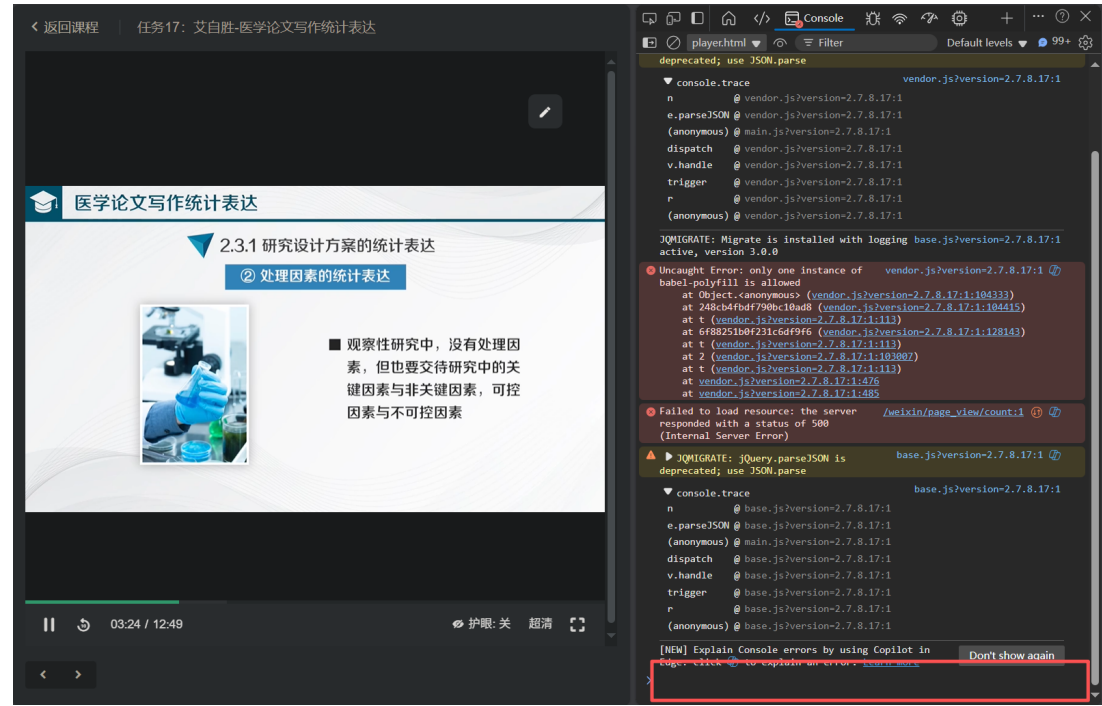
< 返回课程 | 任务17：艾自胜-医学论文写作统计表达

医学论文写作统计表达

2.3.1 研究设计方案的统计表达

② 处理因素的统计表达

■ 观察性研究中，没有处理因素，但也要交待研究中的关键因素与非关键因素，可控因素与不可控因素

03:24 / 12:49 护眼: 关 超清

Console

player.html Filter Default levels 99+

deprecated; use JSON.parse

▼ console.trace vendor.js?version=2.7.8.17:1
n @ vendor.js?version=2.7.8.17:1
e.parseJSON @ vendor.js?version=2.7.8.17:1
(anonymous) @ main.js?version=2.7.8.17:1
dispatch @ vendor.js?version=2.7.8.17:1
v.handle @ vendor.js?version=2.7.8.17:1
trigger @ vendor.js?version=2.7.8.17:1
r @ vendor.js?version=2.7.8.17:1
(anonymous) @ vendor.js?version=2.7.8.17:1

JQMIGRATE: Migrate is installed with logging active, version 3.0.0 base.js?version=2.7.8.17:1

Uncaught Error: only one instance of babel-polyfill is allowed vendor.js?version=2.7.8.17:1
at Object.<anonymous> (vendor.js?version=2.7.8.17:1:104333)
at 248cb4fbdf790bc10ad8 (vendor.js?version=2.7.8.17:1:104415)
at t (vendor.js?version=2.7.8.17:1:113)
at 6f88251b0f231c6df9f6 (vendor.js?version=2.7.8.17:1:128143)
at t (vendor.js?version=2.7.8.17:1:113)
at 2 (vendor.js?version=2.7.8.17:1:103007)
at t (vendor.js?version=2.7.8.17:1:113)
at vendor.js?version=2.7.8.17:1:476
at vendor.js?version=2.7.8.17:1:485

Failed to load resource: the server responded with a status of 500 (Internal Server Error) /weixin/page_view/count:1

▶ JQMIGRATE: jQuery.parseJSON is deprecated; use JSON.parse base.js?version=2.7.8.17:1

▼ console.trace base.js?version=2.7.8.17:1
n @ base.js?version=2.7.8.17:1
e.parseJSON @ base.js?version=2.7.8.17:1
(anonymous) @ main.js?version=2.7.8.17:1
dispatch @ base.js?version=2.7.8.17:1
v.handle @ base.js?version=2.7.8.17:1
trigger @ base.js?version=2.7.8.17:1
r @ base.js?version=2.7.8.17:1
(anonymous) @ base.js?version=2.7.8.17:1

[NEW] Explain Console errors by using Copilot in Edge: click to explain an error. Learn more Don't show again